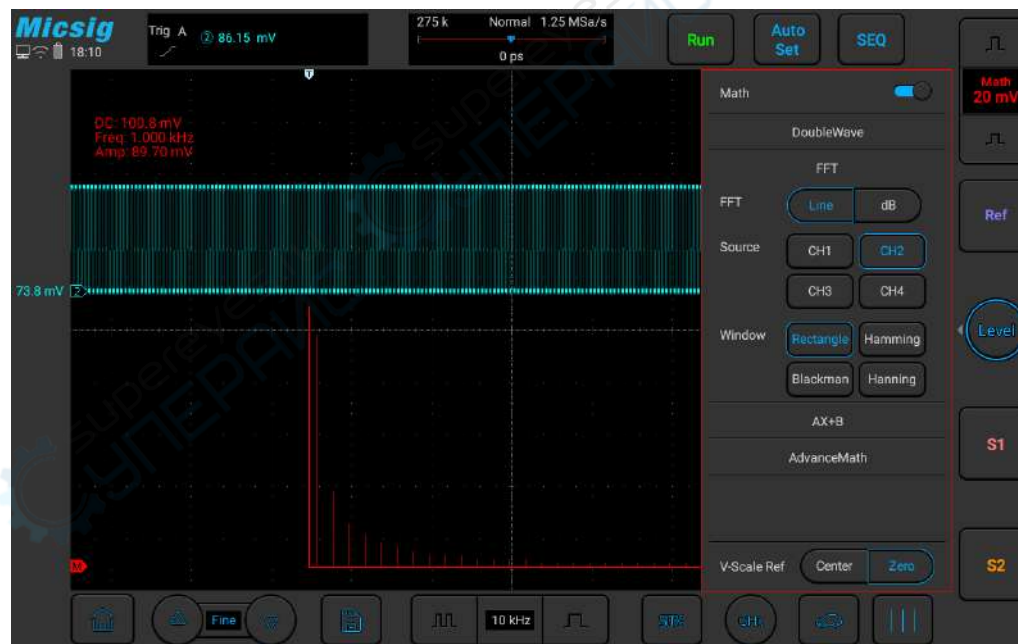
Micsig
18:10
Trig A
② 86.15 mV
275 k
Normal 1.25 MSa/s
0 ps
Run
Auto Set
SEQ
Math
20 mV
Ref
Level
S1
S2
DC: 100.8 mV
Freq: 1.000 kHz
Amp: 89.70 mV
73.8 mV
Math
DoubleWave
FFT
FFT
Line
dB
Source
CH1
CH2
CH3
CH4
Window
Rectangle
Hamming
Blackman
Hanning
AX+B
AdvanceMath
V-Scale Ref
Center
Zero
Fine
10 kHz